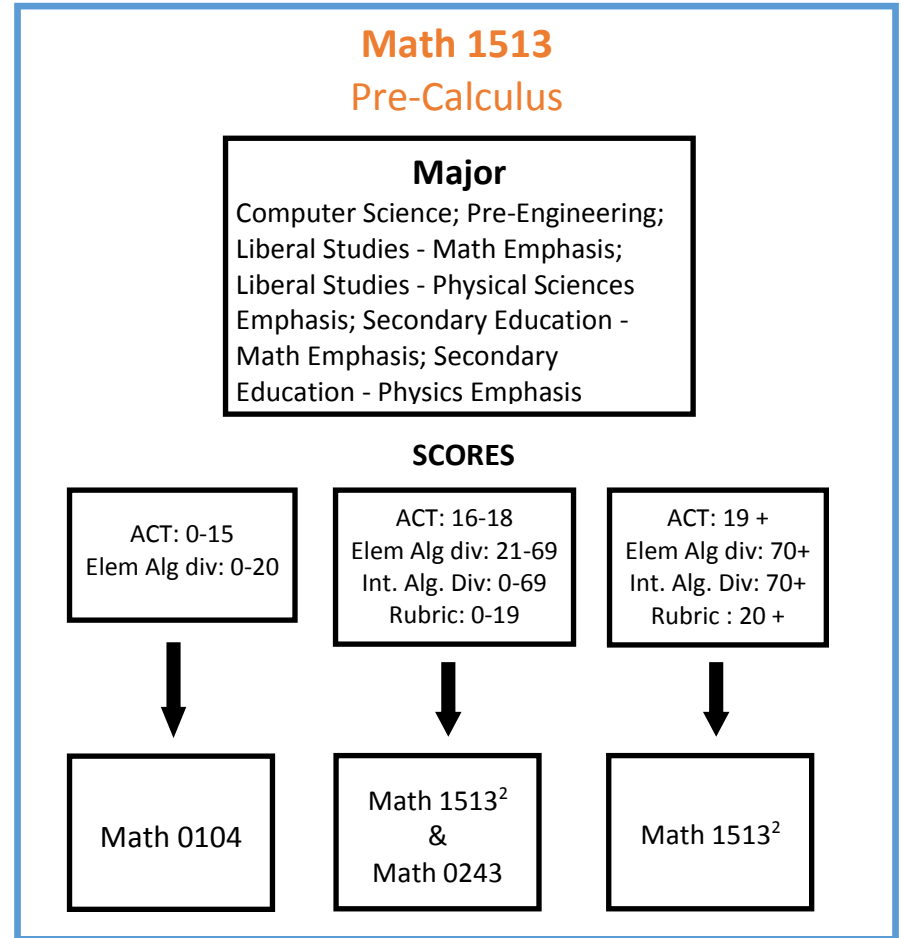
Math 1513
Pre-Calculus

Major
Computer Science; Pre-Engineering; Liberal Studies - Math Emphasis; Liberal Studies - Physical Sciences Emphasis; Secondary Education - Math Emphasis; Secondary Education - Physics Emphasis

SCORES

ACT: 0-15
Elem Alg div: 0-20

ACT: 16-18
Elem Alg div: 21-69
Int. Alg. Div: 0-69
Rubric: 0-19

ACT: 19 +
Elem Alg div: 70+
Int. Alg. Div: 70+
Rubric : 20 +

Math 0104

Math 1513$^2$
&
Math 0243

Math 1513$^2$